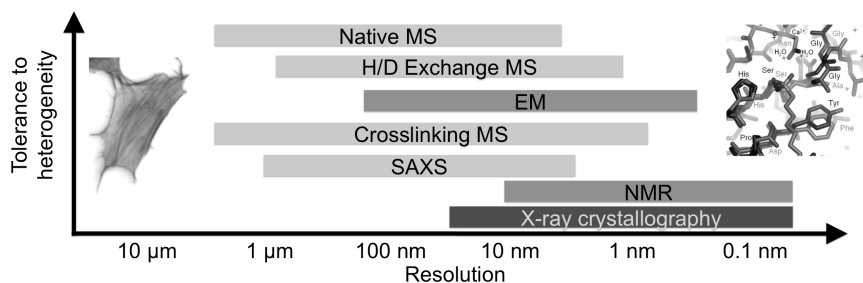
Tolerance to heterogeneity

Native MS
H/D Exchange MS
EM
Crosslinking MS
SAXS
NMR
X-ray crystallography

Gly
Gly
Gly
$H_2O$
$H_2O$
His
Ser
Ser
Tyr
Pro
Asp
Phe
Ala
His

10 μm
1 μm
100 nm
10 nm
1 nm
0.1 nm
Resolution